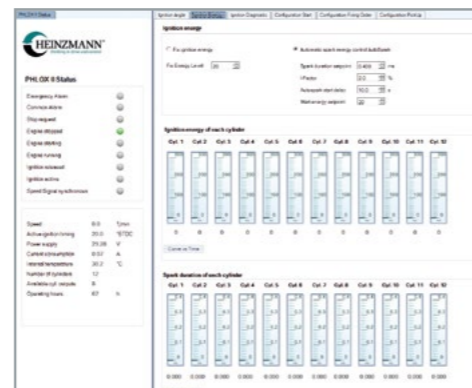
PHLOX II Status

HEINZMANN

PHLOX II Status

Emergency Alarm
Common Alarm
Stop request
Engine stopped
Engine starting
Engine running
Ignition released
Ignition active
Speed Signal synchronous

Speed 0.0 1/min
Actual ignition timing 20.0 °BTDC
Power supply 29.26 V
Current consumption 0.57 A
Internal temperature 30.2 °C
Number of cylinders 12
Available cyl. outputs 8
Operating hours 87 h

Ignition Angle | Ignition Energy | Ignition Diagnostic | Configuration Start | Configuration Firing Order | Configuration Pick-up

Ignition energy

Fix ignition energy
Fix Energy Level 20

Automatic spark energy control (autoSpark)
Spark duration setpoint 0.400 ms
I-Factor 0.0 %
Autospark start delay 10.0 s
Minimum energy setpoint 20

Ignition energy of each cylinder

Cyl. 1 | Cyl. 2 | Cyl. 3 | Cyl. 4 | Cyl. 5 | Cyl. 6 | Cyl. 7 | Cyl. 8 | Cyl. 9 | Cyl. 10 | Cyl. 11 | Cyl. 12

0 0 0 0 0 0 0 0 0 0 0 0

Correct to Trims

Spark duration of each cylinder

Cyl. 1 | Cyl. 2 | Cyl. 3 | Cyl. 4 | Cyl. 5 | Cyl. 6 | Cyl. 7 | Cyl. 8 | Cyl. 9 | Cyl. 10 | Cyl. 11 | Cyl. 12

0.000 0.000 0.000 0.000 0.000 0.000 0.000 0.000 0.000 0.000 0.000 0.000